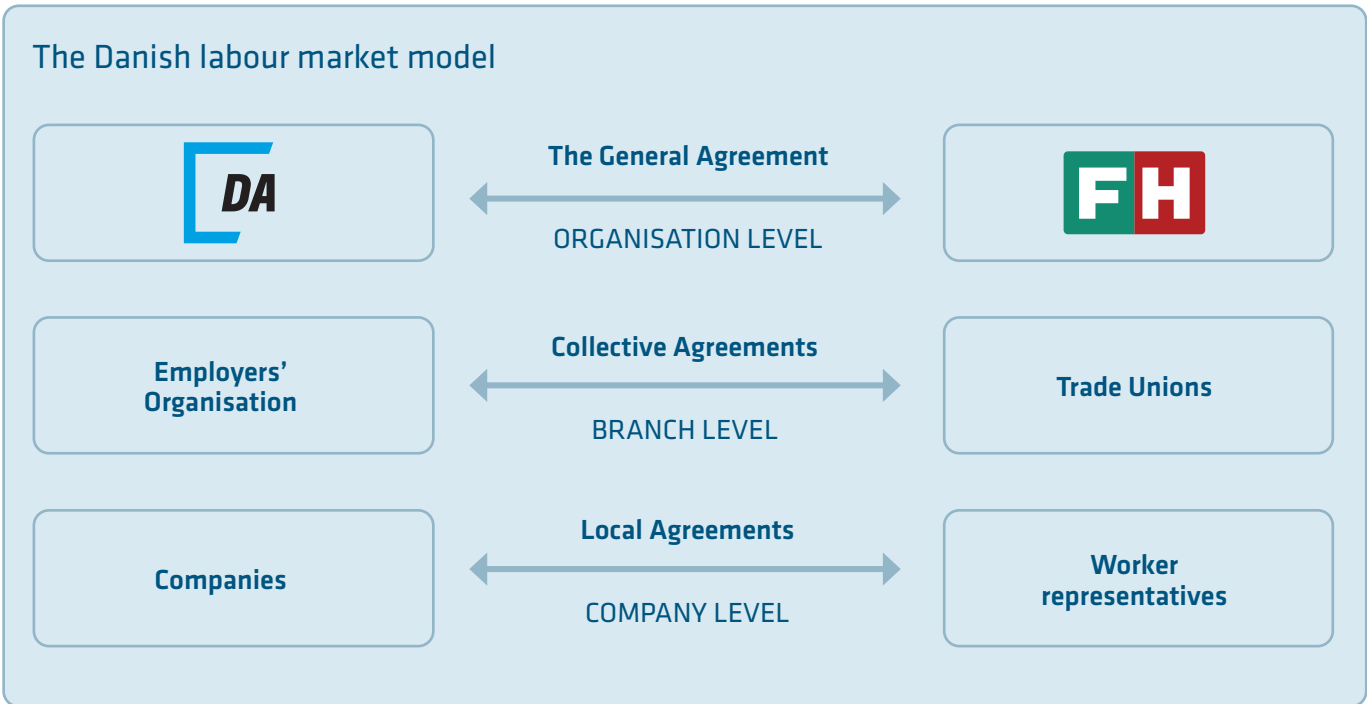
The Danish labour market model

DA

The General Agreement

ORGANISATION LEVEL

FH

Employers' Organisation

Collective Agreements

BRANCH LEVEL

Trade Unions

Companies

Local Agreements

COMPANY LEVEL

Worker representatives